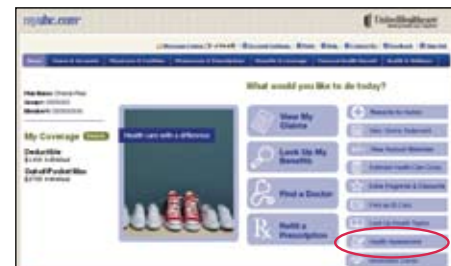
myuhc.com

UnitedHealthcare

What would you like to do today?

My Coverage

Deductible

Out-of-Pocket Max

Health care with a difference

View My Claims

Look Up My Benefits

Find a Doctor

Refill a Prescription

Health Assessment

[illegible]